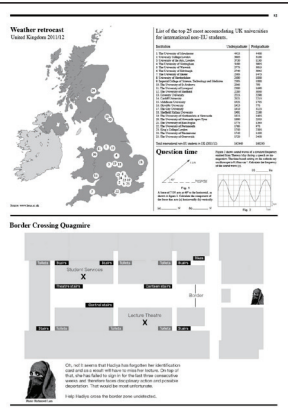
Weather retrocast
United Kingdom 2011/12

List of the top 25 most accommodating UK universities for international non-EU students.

Question time

Border Crossing Quagmire

Student Services

Lecture Theatre

Border

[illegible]